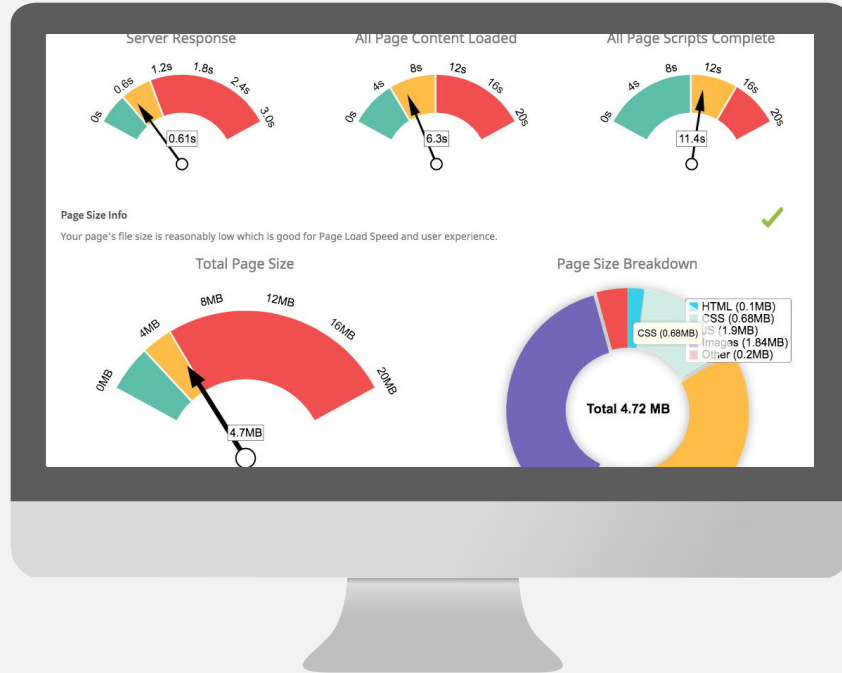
Server Response

0s 0.6s 1.2s 1.8s 2.4s 3.0s

0.61s

All Page Content Loaded

0s 4s 8s 12s 16s 20s

6.3s

All Page Scripts Complete

0s 4s 8s 12s 16s 20s

11.4s

Page Size Info

Your page's file size is reasonably low which is good for Page Load Speed and user experience.

Total Page Size

0MB 4MB 8MB 12MB 16MB 20MB

4.7MB

Page Size Breakdown

HTML (0.1MB)
CSS (0.68MB)
JS (1.9MB)
Images (1.84MB)
Other (0.2MB)

CSS (0.68MB)

Total 4.72 MB